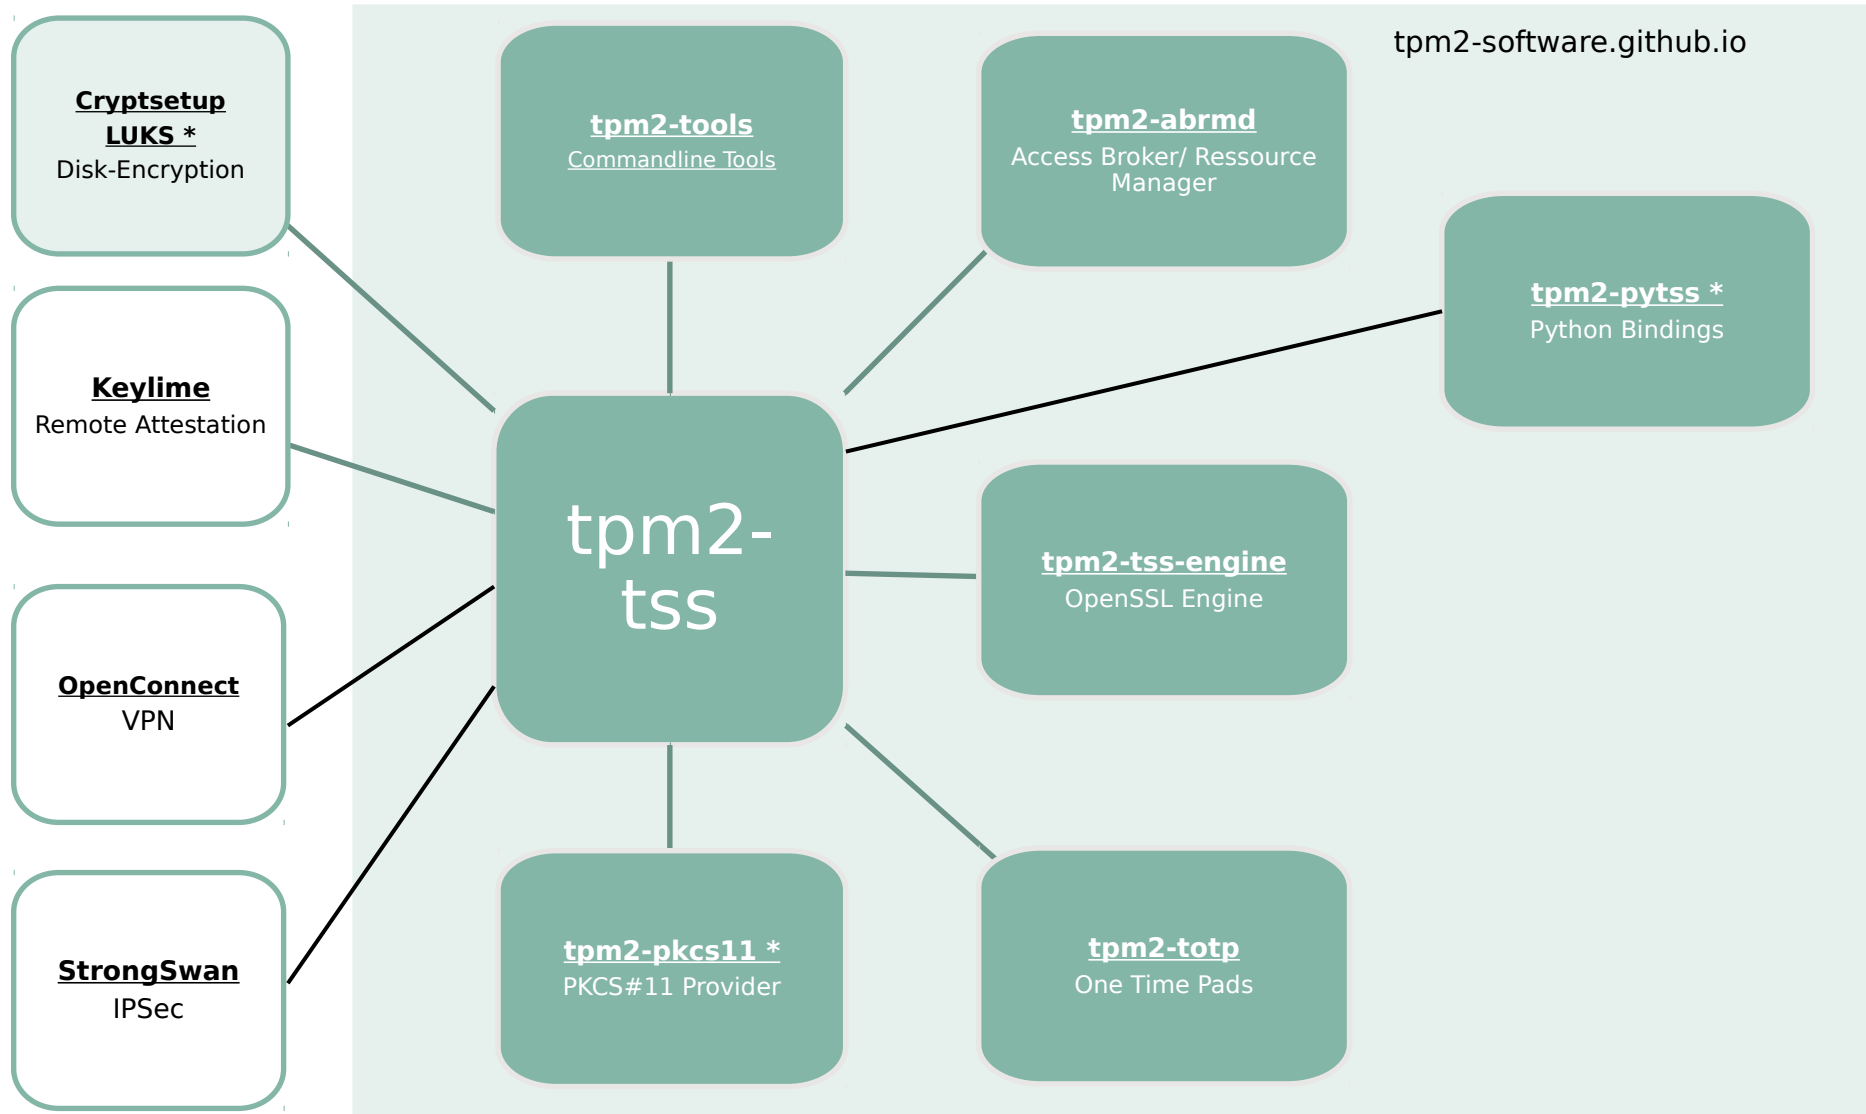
tpm2-software.github.io

Cryptsetup LUKS *
Disk-Encryption

Keylime
Remote Attestation

OpenConnect
VPN

StrongSwan
IPSec

tpm2-tools
Commandline Tools

tpm2-abrmd
Access Broker/ Ressource Manager

tpm2-pytss *
Python Bindings

tpm2-tss

tpm2-tss-engine
OpenSSL Engine

tpm2-pkcs11 *
PKCS#11 Provider

tpm2-totp
One Time Pads